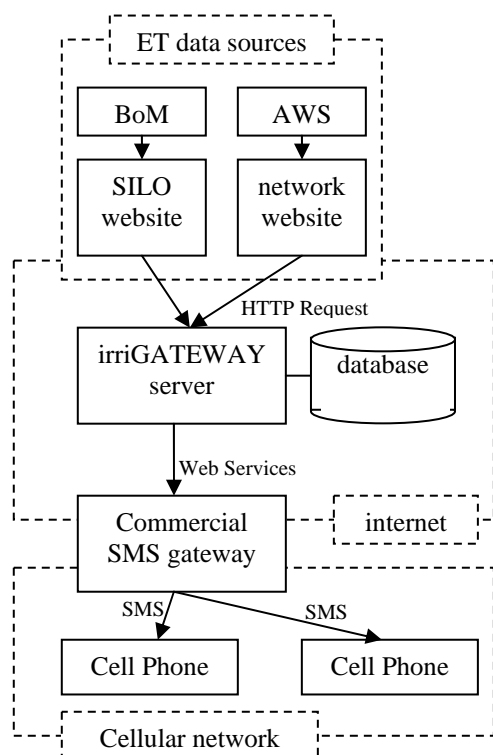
ET data sources

BoM

AWS

SILO website

network website

HTTP Request

irriGATEWAY server

database

Web Services

Commercial SMS gateway

internet

SMS

SMS

Cell Phone

Cell Phone

Cellular network